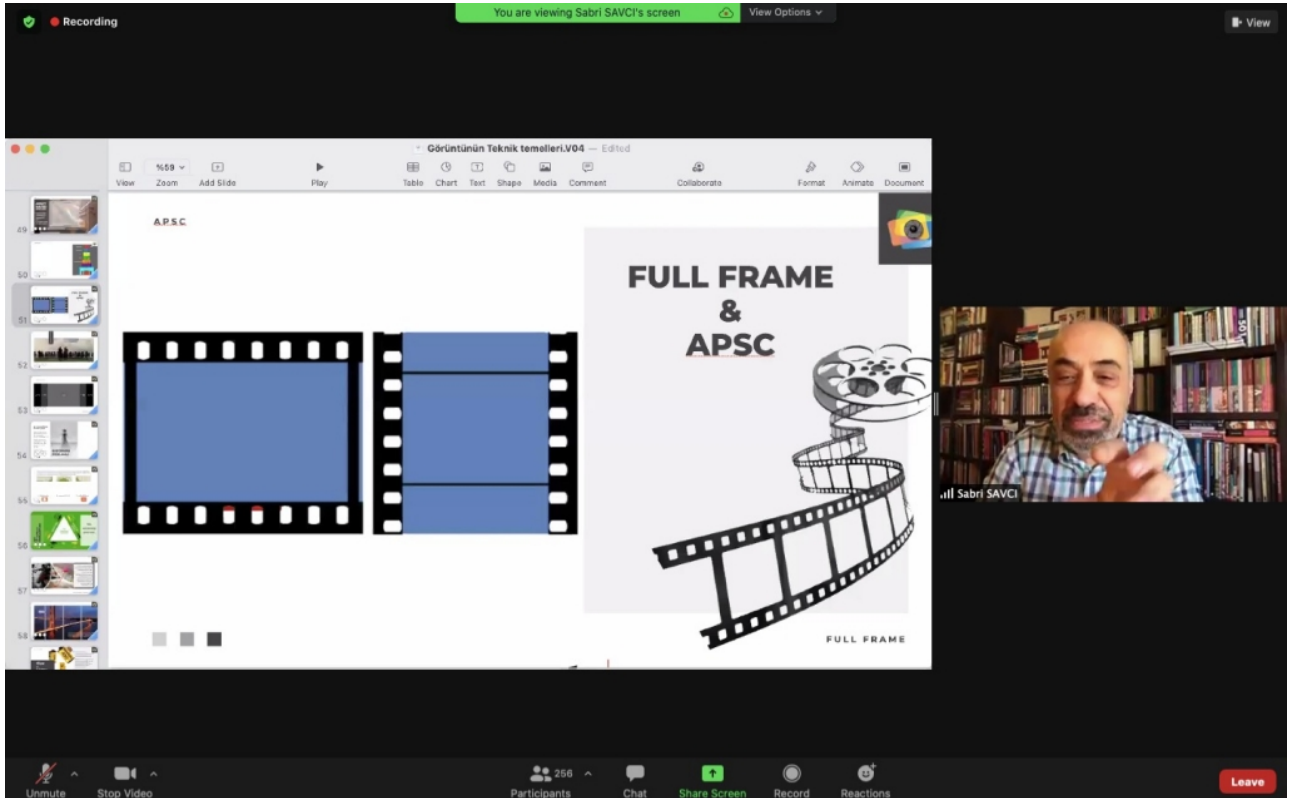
Recording

You are viewing Sabri SAVCI's screen

View Options

View

Görüntünün Teknik temelleri.V04 — Edited

View Zoom Add Slide Play Table Chart Text Shape Media Comment Collaborate Format Animate Document

%59

49
50
51
52
53
54
55
56
57
58

APSC

FULL FRAME
&
APSC

FULL FRAME

Sabri SAVCI

Unmute Stop Video 256 Participants Chat Share Screen Record Reactions Leave